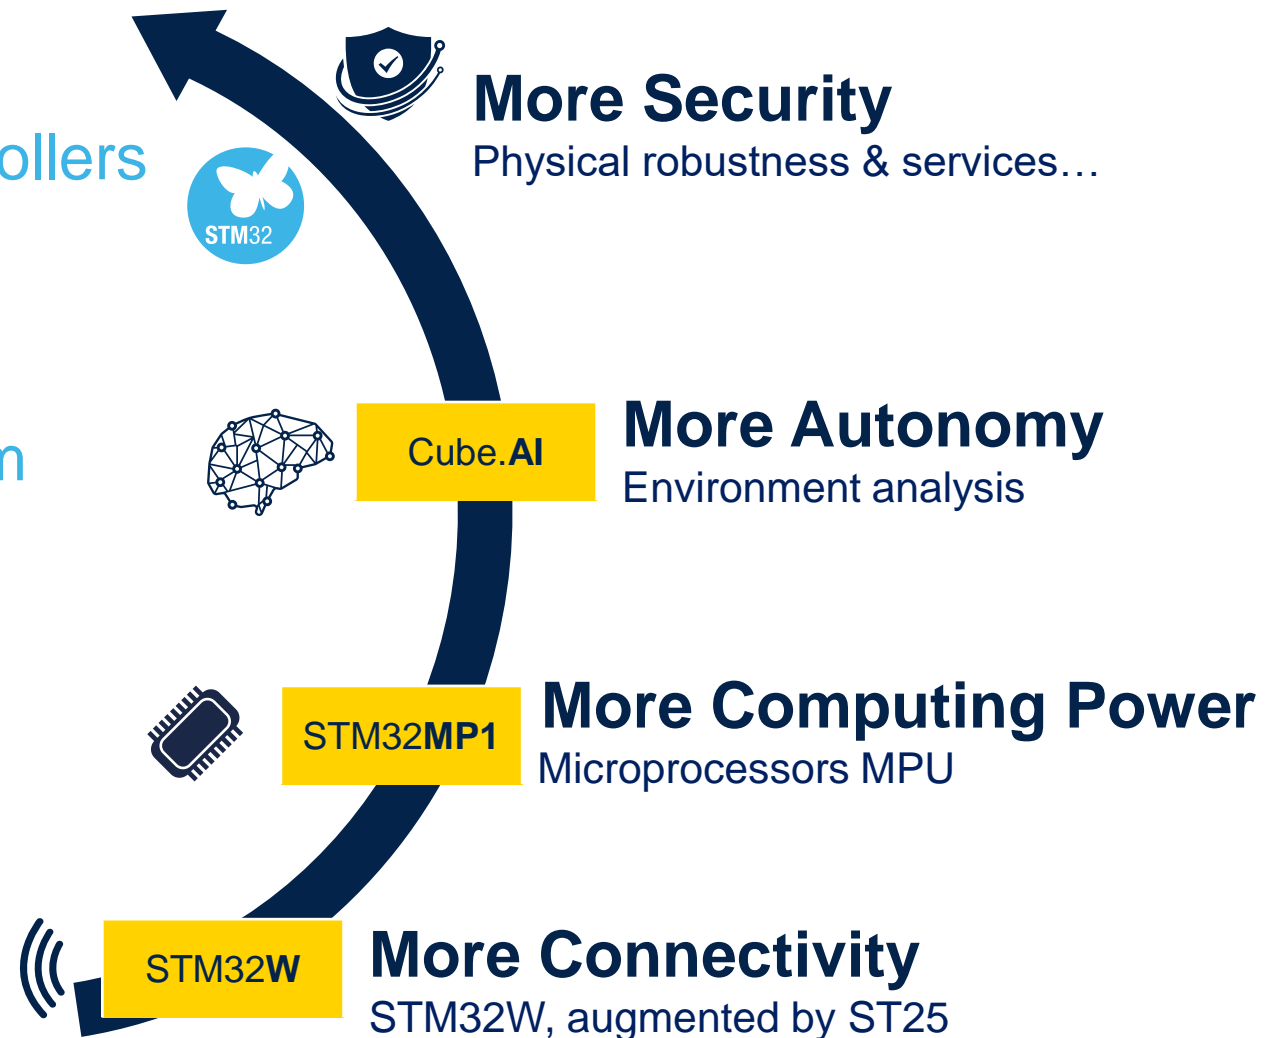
ollers

STM32

n

More Security
Physical robustness & services…

Cube.AI

More Autonomy
Environment analysis

STM32MP1

More Computing Power
Microprocessors MPU

STM32W

More Connectivity
STM32W, augmented by ST25